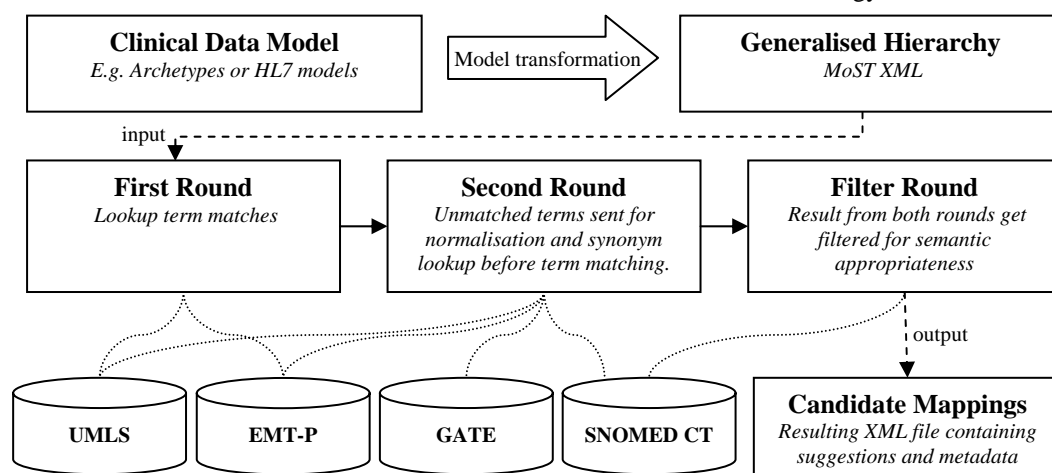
Clinical Data Model
E.g. Archetypes or HL7 models

Model transformation

Generalised Hierarchy
MoST XML

input

First Round
Lookup term matches

Second Round
Unmatched terms sent for normalisation and synonym lookup before term matching.

Filter Round
Result from both rounds get filtered for semantic appropriateness

output

UMLS

EMT-P

GATE

SNOMED CT

Candidate Mappings
Resulting XML file containing suggestions and metadata